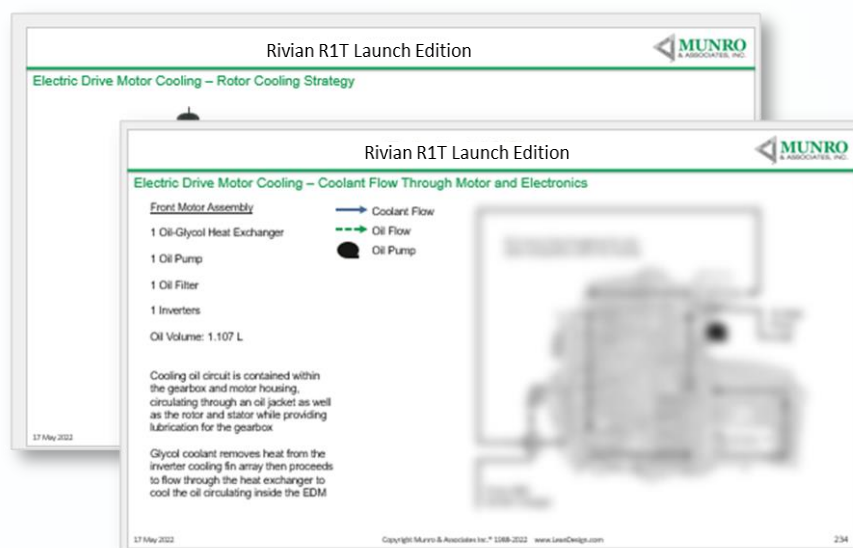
Rivian R1T Launch Edition

MUNRO & ASSOCIATES, INC.

Electric Drive Motor Cooling – Rotor Cooling Strategy

17 May 2022

Rivian R1T Launch Edition

MUNRO & ASSOCIATES, INC.

Electric Drive Motor Cooling – Coolant Flow Through Motor and Electronics

Front Motor Assembly

1 Oil-Glycol Heat Exchanger

1 Oil Pump

1 Oil Filter

1 Inverters

Oil Volume: 1.107 L

Cooling oil circuit is contained within the gearbox and motor housing, circulating through an oil jacket as well as the rotor and stator while providing lubrication for the gearbox

Glycol coolant removes heat from the inverter cooling fin array then proceeds to flow through the heat exchanger to cool the oil circulating inside the EDM

Coolant Flow

Oil Flow

Oil Pump

17 May 2022

Copyright Munro & Associates Inc.® 1988-2022 www.LeanDesign.com

234